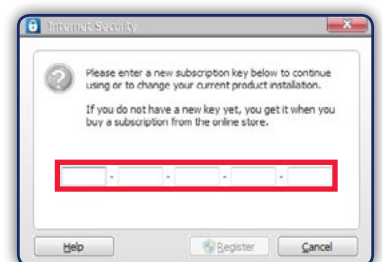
Internet Security

Please enter a new subscription key below to continue using or to change your current product installation.

If you do not have a new key yet, you get it when you buy a subscription from the online store.

- - - -

Help

Register

Cancel